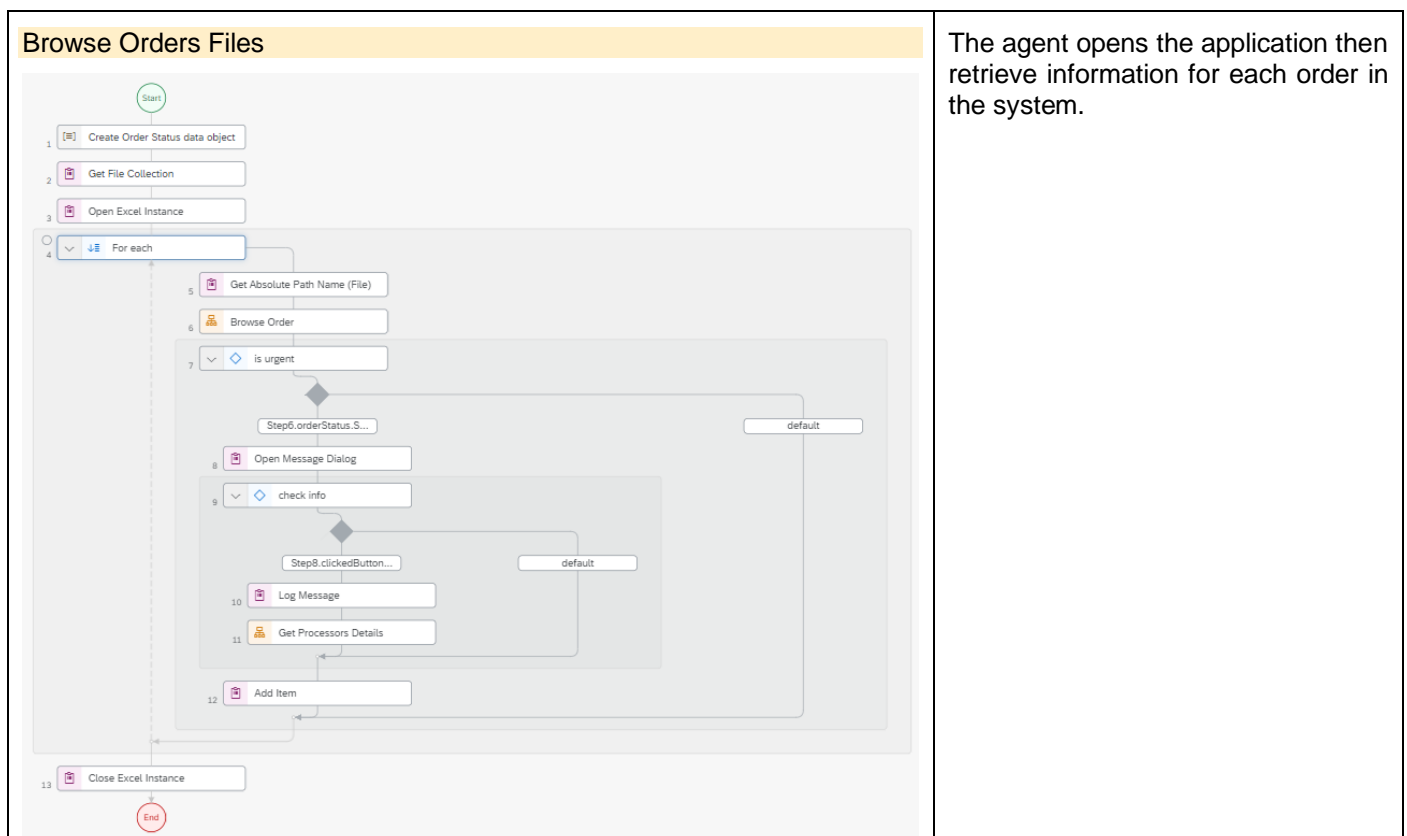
Browse Orders Files

Start

1 Create Order Status data object

2 Get File Collection

3 Open Excel Instance

4 For each

5 Get Absolute Path Name (File)

6 Browse Order

7 is urgent

Step6.orderStatus.S...

default

8 Open Message Dialog

9 check info

Step8.clickedButton...

default

10 Log Message

11 Get Processors Details

12 Add Item

13 Close Excel Instance

End

The agent opens the application then retrieve information for each order in the system.